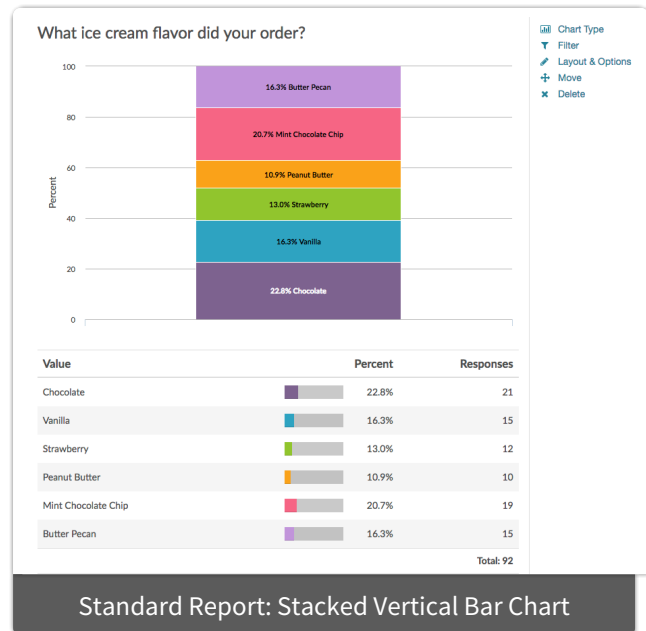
What ice cream flavor did your order?

Chart Type
Filter
Layout & Options
Move
Delete

100
80
60
40
20
0
Percent

16.3% Butter Pecan
20.7% Mint Chocolate Chip
10.9% Peanut Butter
13.0% Strawberry
16.3% Vanilla
22.8% Chocolate

| Value | Percent | Responses |
|---|---|---|
| Chocolate | 22.8% | 21 |
| Vanilla | 16.3% | 15 |
| Strawberry | 13.0% | 12 |
| Peanut Butter | 10.9% | 10 |
| Mint Chocolate Chip | 20.7% | 19 |
| Butter Pecan | 16.3% | 15 |
| | | Total: 92 |

Standard Report: Stacked Vertical Bar Chart